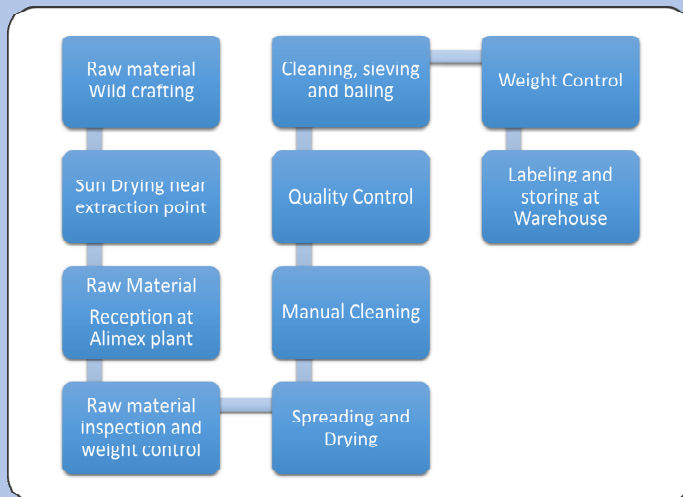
Raw material Wild crafting

Sun Drying near extraction point

Raw Material Reception at Alimex plant

Raw material inspection and weight control

Spreading and Drying

Manual Cleaning

Quality Control

Cleaning, sieving and baling

Weight Control

Labeling and storing at Warehouse